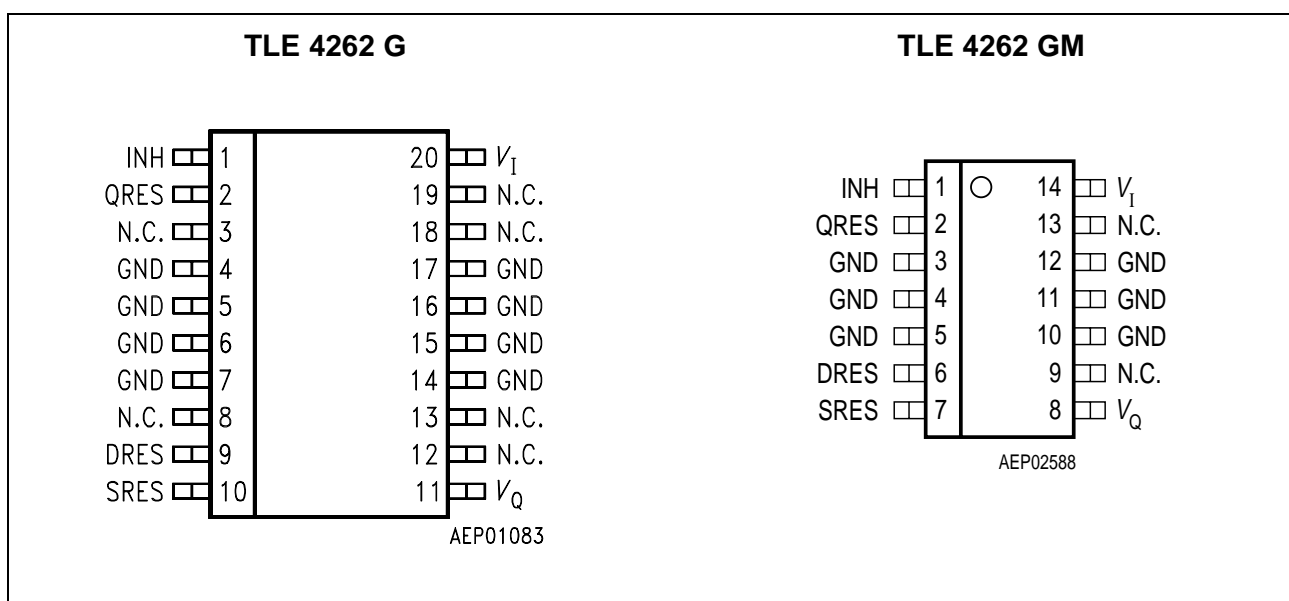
TLE 4262 G

INH 1
QRES 2
N.C. 3
GND 4
GND 5
GND 6
GND 7
N.C. 8
DRES 9
SRES 10

20 $V_I$
19 N.C.
18 N.C.
17 GND
16 GND
15 GND
14 GND
13 N.C.
12 N.C.
11 $V_Q$

AEP01083

TLE 4262 GM

INH 1
QRES 2
GND 3
GND 4
GND 5
DRES 6
SRES 7

14 $V_I$
13 N.C.
12 GND
11 GND
10 GND
9 N.C.
8 $V_Q$

AEP02588